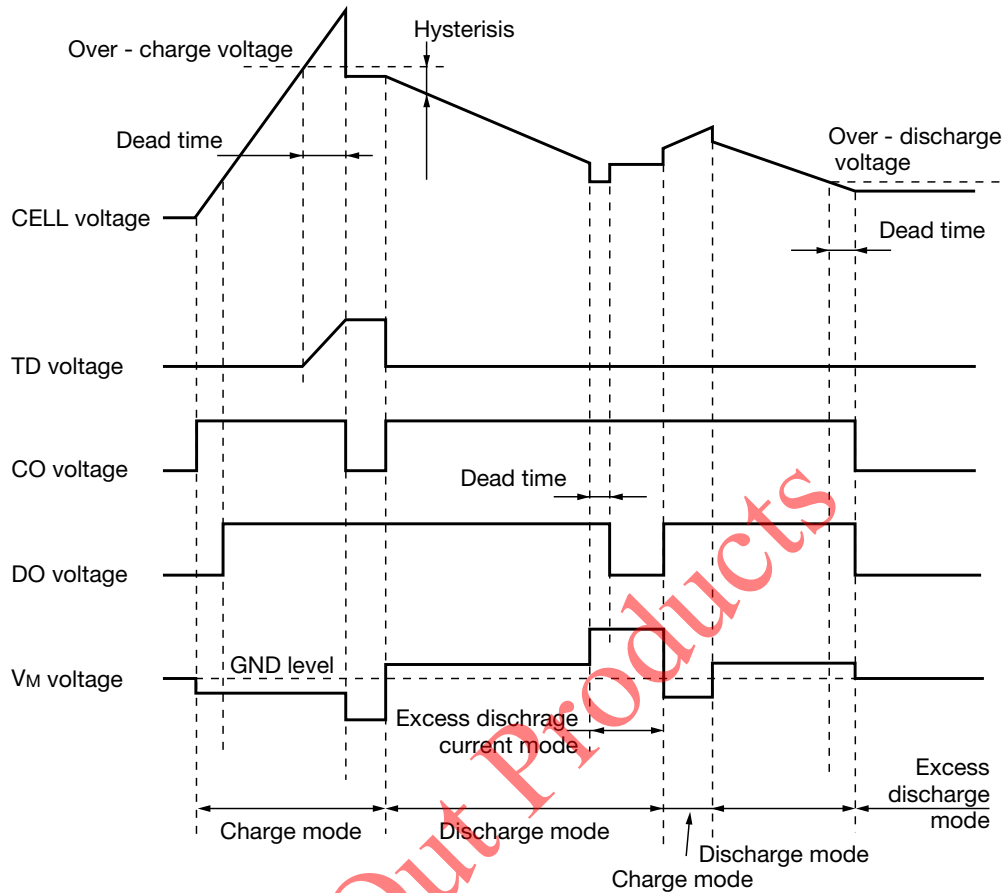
Over - charge voltage

Hysterisis

Dead time

Over - discharge voltage

CELL voltage

Dead time

TD voltage

CO voltage

Dead time

DO voltage

$V_M$ voltage

GND level

Excess dischrage current mode

Excess discharge mode

Charge mode

Discharge mode

Discharge mode

Charge mode

Out Products